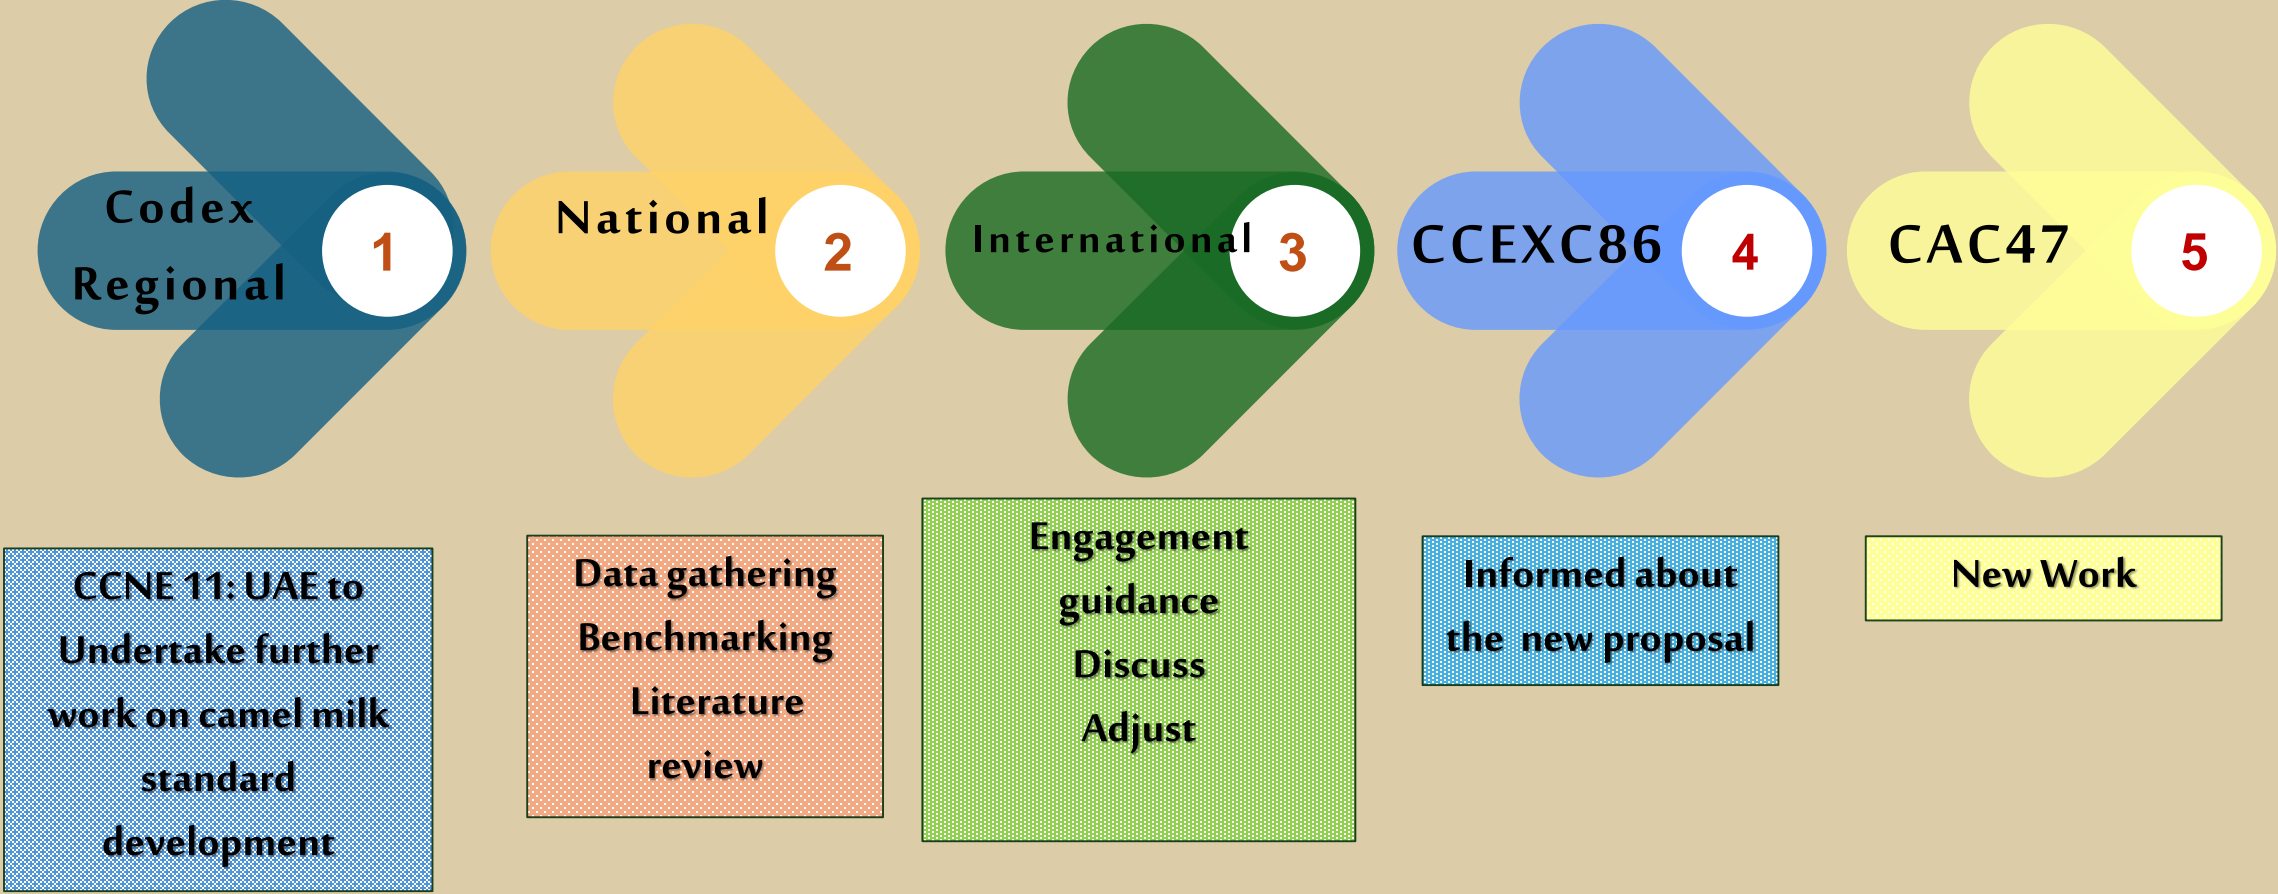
Codex Regional 1

National 2

International 3

CCEXC86 4

CAC47 5

CCNE 11: UAE to Undertake further work on camel milk standard development

Data gathering
Benchmarking
Literature review

Engagement guidance
Discuss
Adjust

Informed about the new proposal

New Work